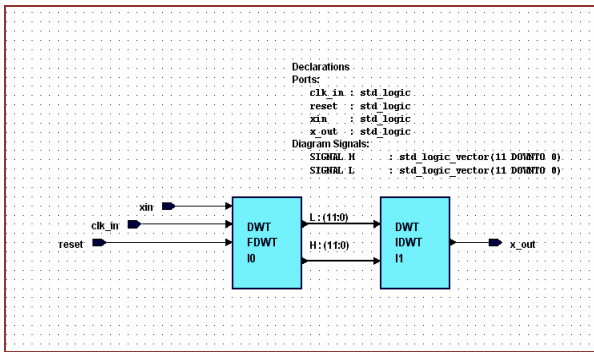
Declarations
Ports:
clk_in : std_logic
reset : std_logic
xin : std_logic
x_out : std_logic
Diagram Signals:
SIGNAL H : std_logic_vector(11 DOWNTO 0)
SIGNAL L : std_logic_vector(11 DOWNTO 0)

xin
clk_in
reset

DWT
FDWT
I0

L : (11:0)
H : (11:0)

DWT
IDWT
I1

x_out